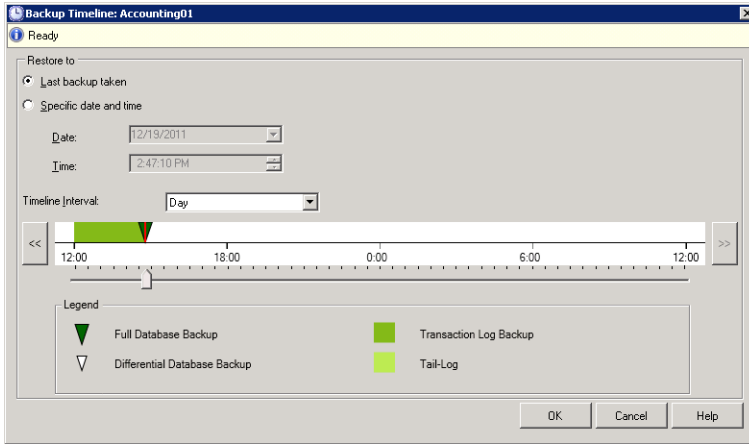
Backup Timeline: Accounting01

Ready

Restore to

Last backup taken

Specific date and time

Date: 12/19/2011

Time: 2:47:10 PM

Timeline Interval: Day

<<

12:00 18:00 0:00 6:00 12:00

>>

Legend

Full Database Backup

Differential Database Backup

Transaction Log Backup

Tail-Log

OK

Cancel

Help